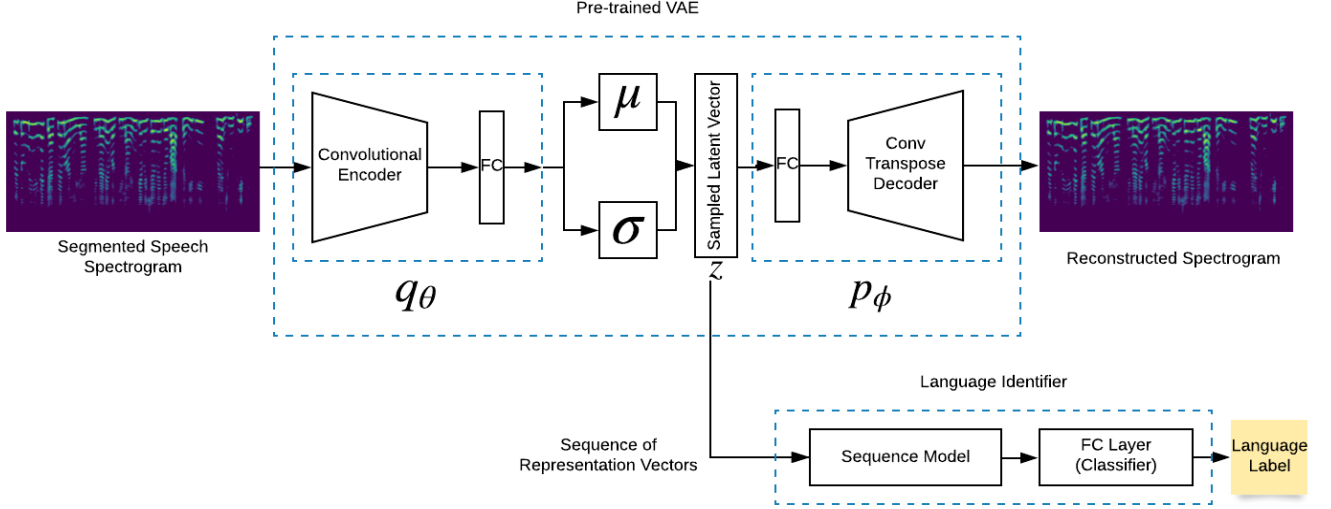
Pre-trained VAE

Segmented Speech Spectrogram

Convolutional Encoder

FC

$\mu$

$\sigma$

Sampled Latent Vector

$z$

FC

Conv Transpose Decoder

Reconstructed Spectrogram

$q_\theta$

$p_\phi$

Language Identifier

Sequence of Representation Vectors

Sequence Model

FC Layer (Classifier)

Language Label